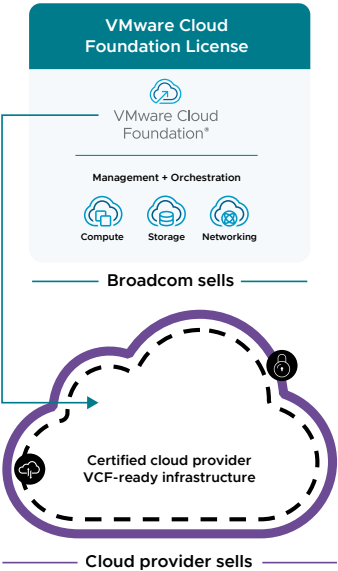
VMware Cloud Foundation License

VMware Cloud Foundation®

Management + Orchestration

Compute Storage Networking

Broadcom sells

Certified cloud provider VCF-ready infrastructure

Cloud provider sells